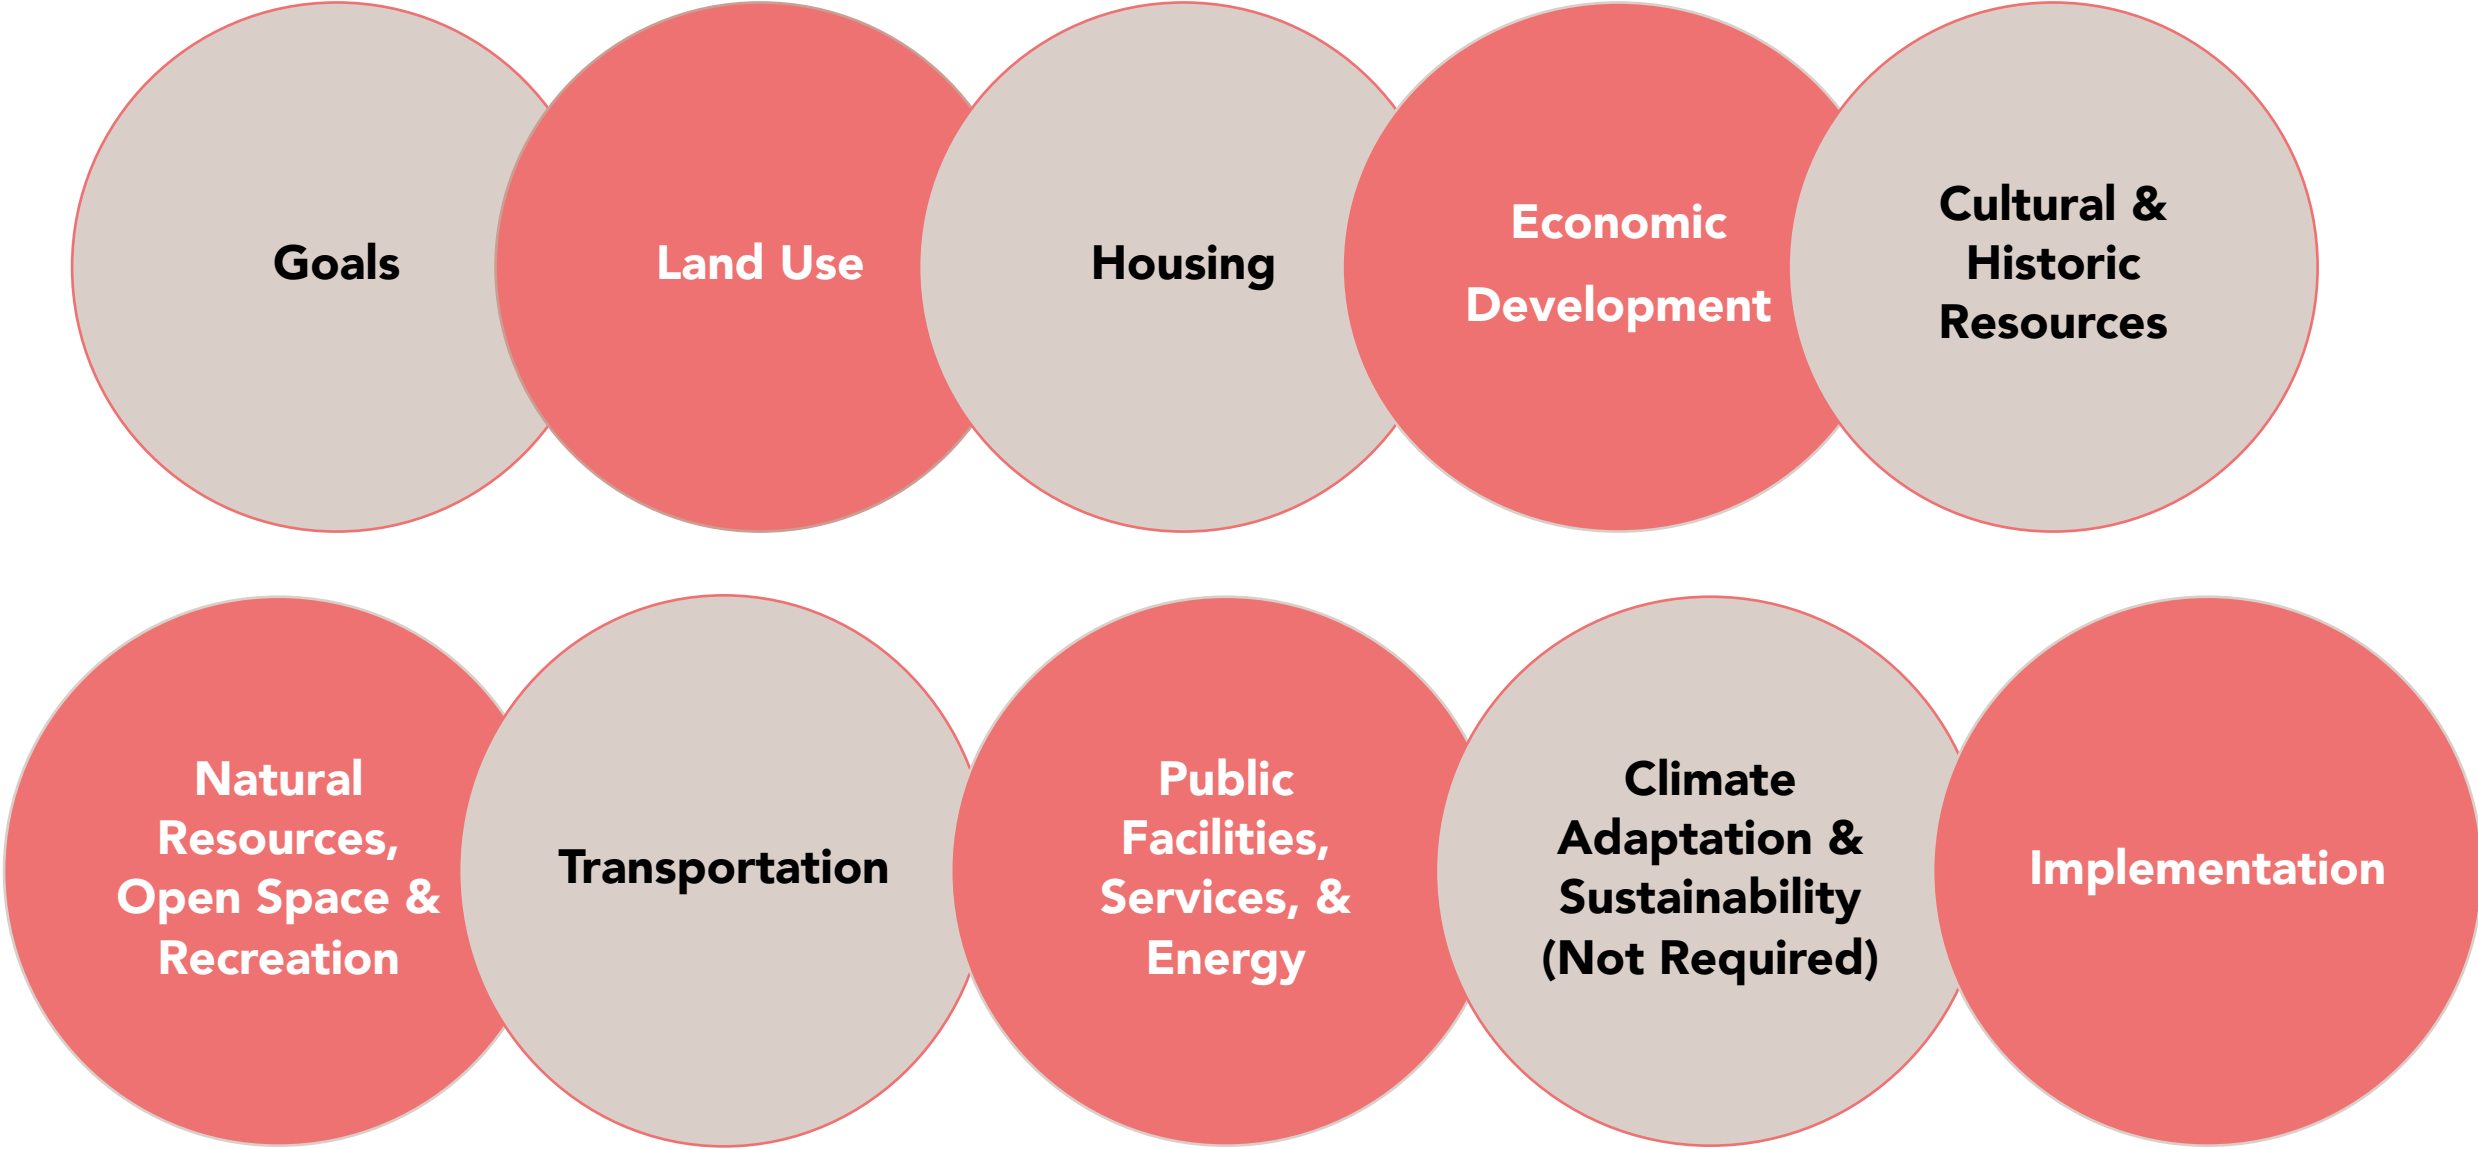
Goals

Land Use

Housing

Economic Development

Cultural & Historic Resources

Natural Resources, Open Space & Recreation

Transportation

Public Facilities, Services, & Energy

Climate Adaptation & Sustainability (Not Required)

Implementation